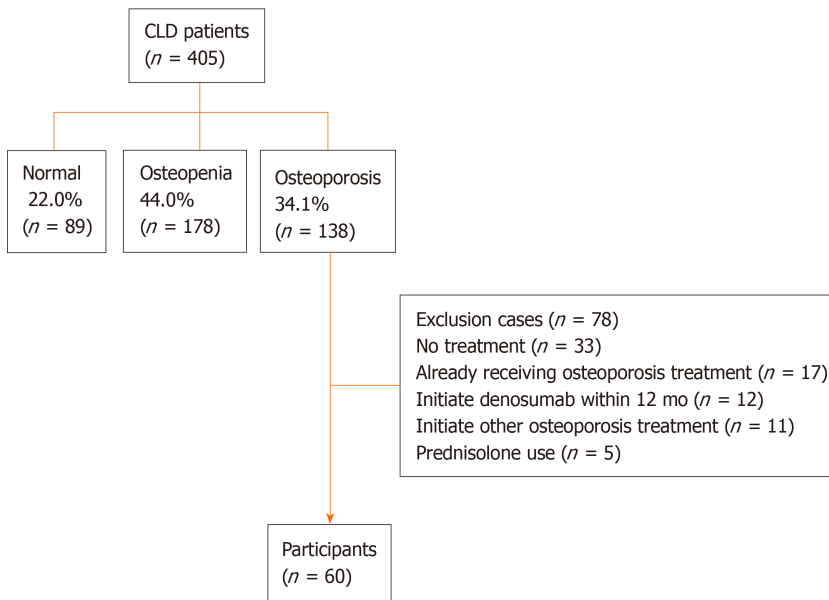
CLD patients
($n$ = 405)

Normal
22.0%
($n$ = 89)

Osteopenia
44.0%
($n$ = 178)

Osteoporosis
34.1%
($n$ = 138)

Exclusion cases ($n$ = 78)
No treatment ($n$ = 33)
Already receiving osteoporosis treatment ($n$ = 17)
Initiate denosumab within 12 mo ($n$ = 12)
Initiate other osteoporosis treatment ($n$ = 11)
Prednisolone use ($n$ = 5)

Participants
($n$ = 60)